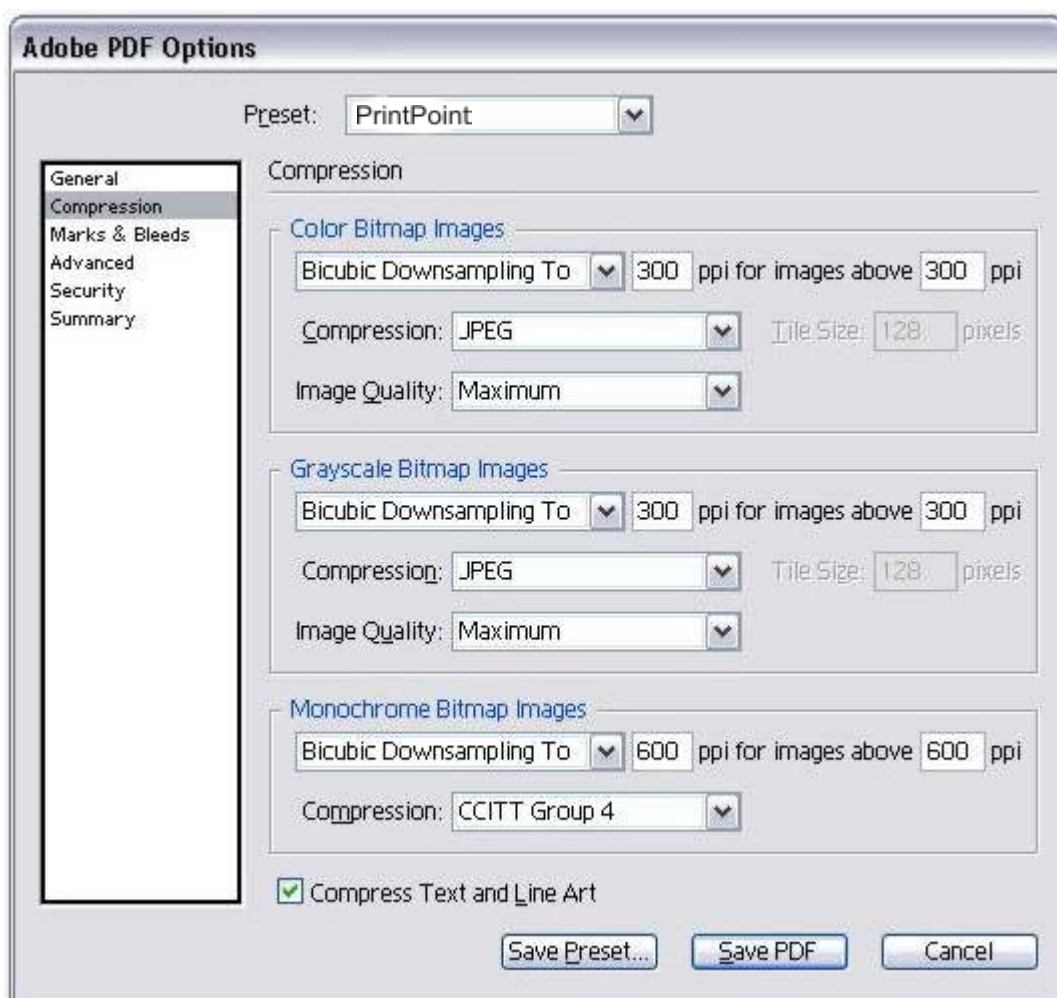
Adobe PDF Options

Preset: PrintPoint

General
Compression
Marks & Bleeds
Advanced
Security
Summary

Compression

Color Bitmap Images

Bicubic Downsampling To 300 ppi for images above 300 ppi

Compression: JPEG Tile Size: 128 pixels

Image Quality: Maximum

Grayscale Bitmap Images

Bicubic Downsampling To 300 ppi for images above 300 ppi

Compression: JPEG Tile Size: 128 pixels

Image Quality: Maximum

Monochrome Bitmap Images

Bicubic Downsampling To 600 ppi for images above 600 ppi

Compression: CCITT Group 4

Compress Text and Line Art

Save Preset... Save PDF Cancel